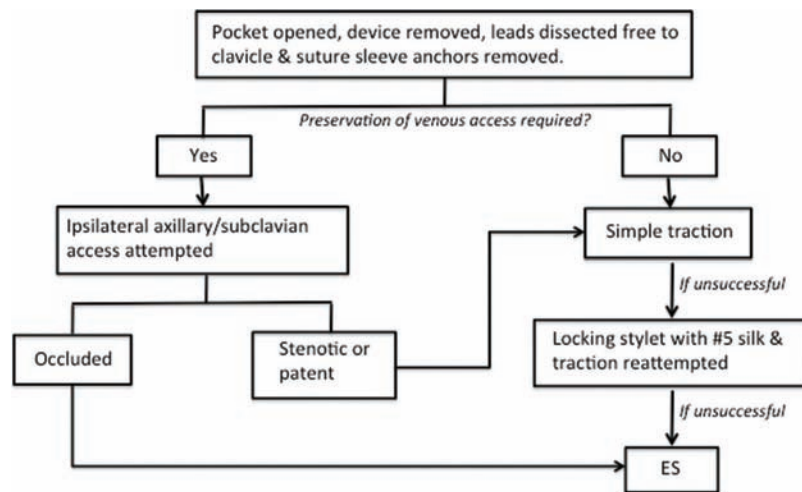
Pocket opened, device removed, leads dissected free to clavicle & suture sleeve anchors removed.

Preservation of venous access required?

Yes

No

Ipsilateral axillary/subclavian access attempted

Simple traction

If unsuccessful

Occluded

Stenotic or patent

Locking stylet with #5 silk & traction reattempted

If unsuccessful

ES